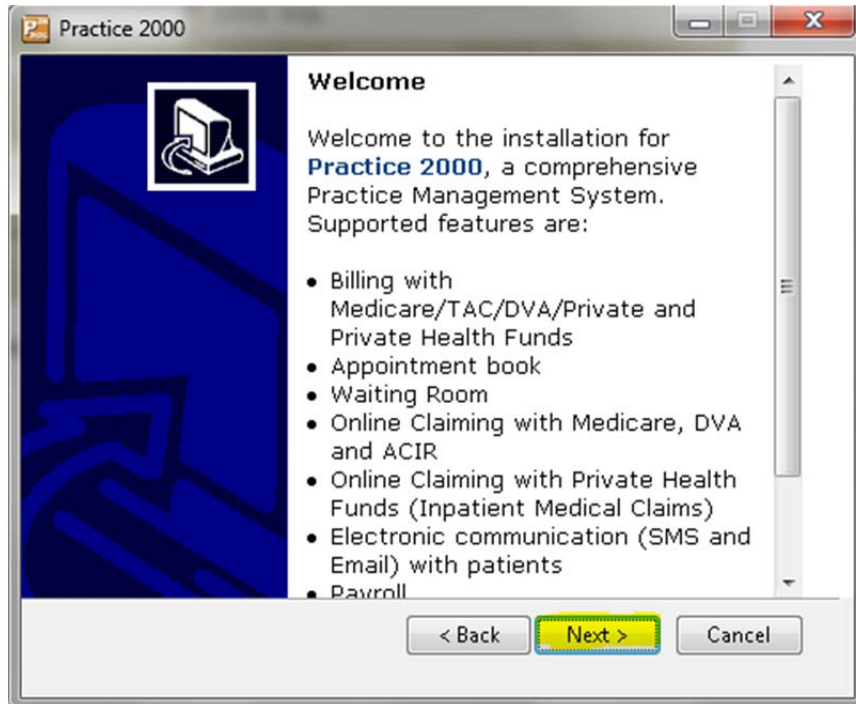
Practice 2000

Welcome

Welcome to the installation for Practice 2000, a comprehensive Practice Management System. Supported features are:

• Billing with Medicare/TAC/DVA/Private and Private Health Funds
• Appointment book
• Waiting Room
• Online Claiming with Medicare, DVA and ACIR
• Online Claiming with Private Health Funds (Inpatient Medical Claims)
• Electronic communication (SMS and Email) with patients
• Payroll

< Back
Next >
Cancel